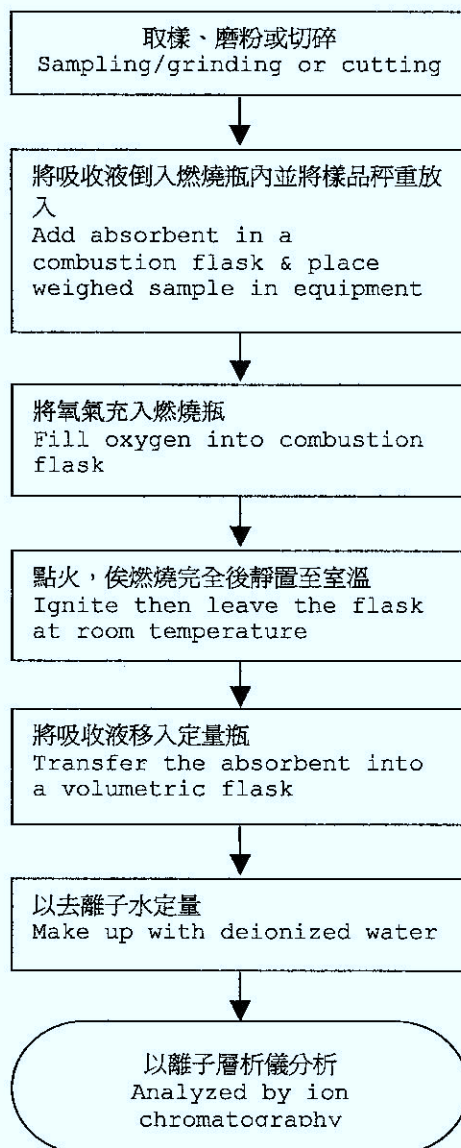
取樣、磨粉或切碎
Sampling/grinding or cutting

將吸收液倒入燃燒瓶內並將樣品秤重放入
Add absorbent in a combustion flask & place weighed sample in equipment

將氧氣充入燃燒瓶
Fill oxygen into combustion flask

點火，俟燃燒完全後靜置至室溫
Ignite then leave the flask at room temperature

將吸收液移入定量瓶
Transfer the absorbent into a volumetric flask

以去離子水定量
Make up with deionized water

以離子層析儀分析
Analyzed by ion chromatography